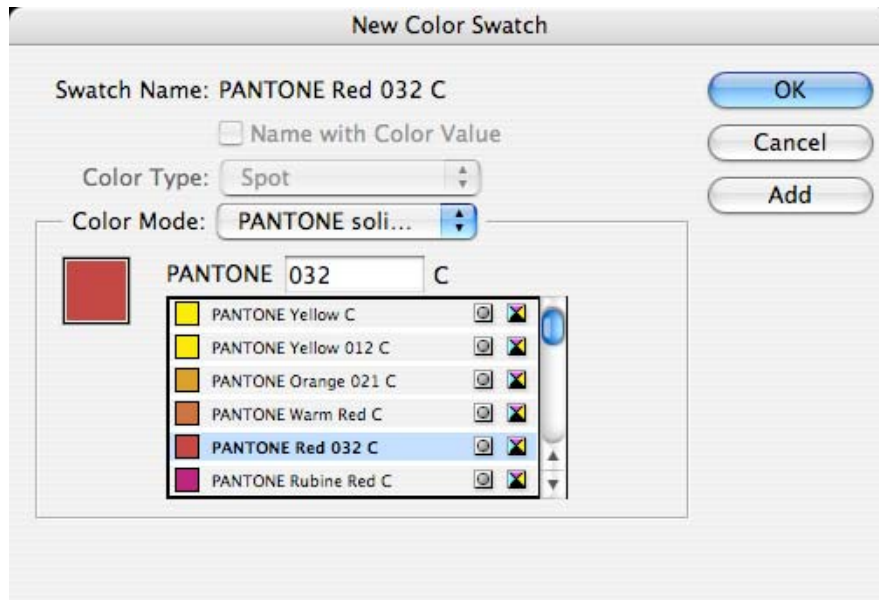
New Color Swatch

Swatch Name: PANTONE Red 032 C

Name with Color Value

Color Type: Spot

Color Mode: PANTONE soli...

PANTONE 032 C

PANTONE Yellow C
PANTONE Yellow 012 C
PANTONE Orange 021 C
PANTONE Warm Red C
PANTONE Red 032 C
PANTONE Rubine Red C

OK
Cancel
Add